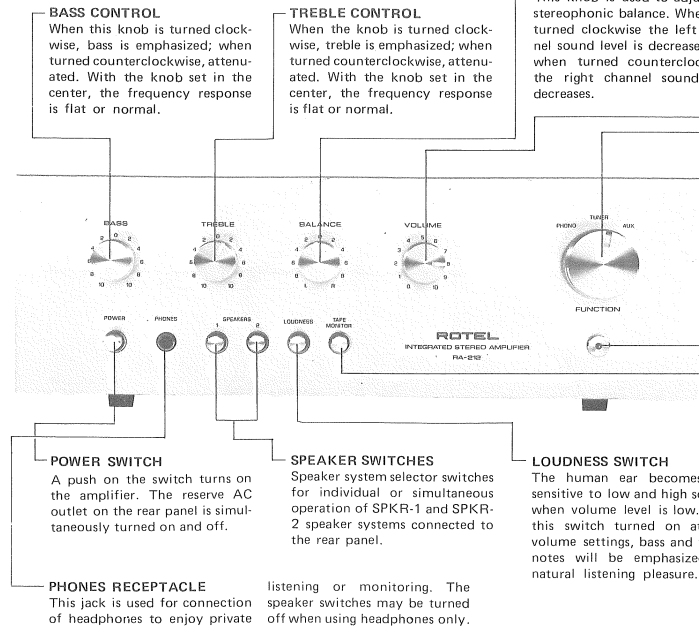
BASS CONTROL
When this knob is turned clockwise, bass is emphasized; when turned counterclockwise, attenuated. With the knob set in the center, the frequency response is flat or normal.

TREBLE CONTROL
When the knob is turned clockwise, treble is emphasized; when turned counterclockwise, attenuated. With the knob set in the center, the frequency response is flat or normal.

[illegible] stereophonic balance. When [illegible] turned clockwise the left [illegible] nel sound level is decrease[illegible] when turned counterclock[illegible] the right channel sound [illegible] decreases.

BASS
TREBLE
BALANCE
L R
VOLUME
PHONO
TUNER
AUX
FUNCTION
POWER
PHONES
SPEAKERS
1
2
LOUDNESS
TAPE MONITOR
ROTEL
INTEGRATED STEREO AMPLIFIER
RA-212

POWER SWITCH
A push on the switch turns on the amplifier. The reserve AC outlet on the rear panel is simultaneously turned on and off.

SPEAKER SWITCHES
Speaker system selector switches for individual or simultaneous operation of SPKR-1 and SPKR-2 speaker systems connected to the rear panel.

LOUDNESS SWITCH
The human ear becomes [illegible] sensitive to low and high s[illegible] when volume level is low. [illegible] this switch turned on at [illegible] volume settings, bass and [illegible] notes will be emphasize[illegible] natural listening pleasure.

PHONES RECEPTACLE
This jack is used for connection of headphones to enjoy private listening or monitoring. The speaker switches may be turned off when using headphones only.